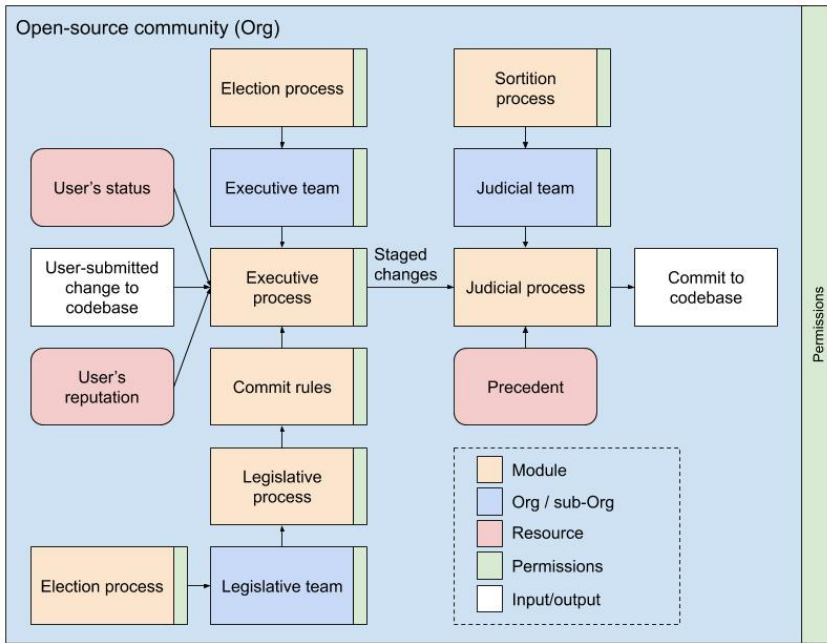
Open-source community (Org)

Election process

Sortition process

User's status

Executive team

Judicial team

User-submitted change to codebase

Executive process

Staged changes

Judicial process

Commit to codebase

User's reputation

Commit rules

Precedent

Legislative process

Module

Org / sub-Org

Resource

Permissions

Input/output

Election process

Legislative team

Permissions